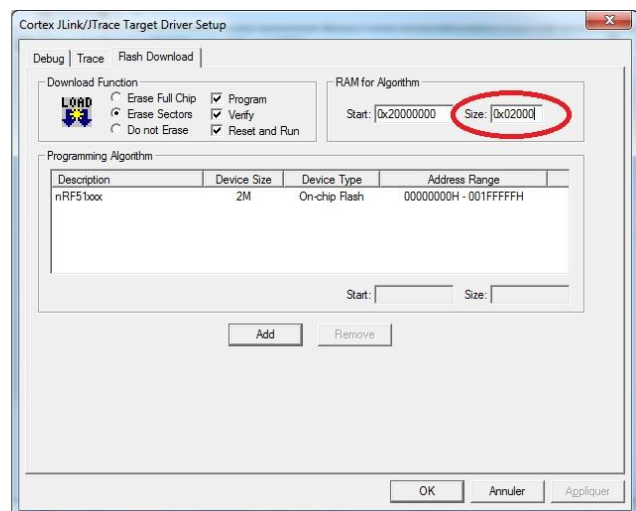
Cortex JLink/JTrace Target Driver Setup

Debug | Trace | Flash Download

Download Function

LOAD

Erase Full Chip
Erase Sectors
Do not Erase

Program
Verify
Reset and Run

RAM for Algorithm

Start: 0x20000000 Size: 0x02000

Programming Algorithm

| Description | Device Size | Device Type | Address Range |
|---|---|---|---|
| nRF51xxx | 2M | On-chip Flash | 00000000H - 001FFFFFH |

Start: Size:

Add Remove

OK Annuler Appliquer